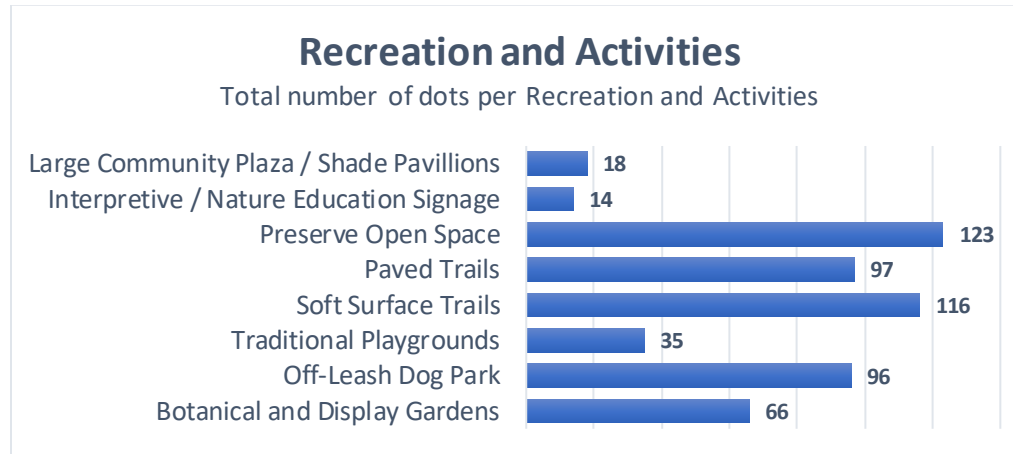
Recreation and Activities

Total number of dots per Recreation and Activities

| Category | Dots |
|---|---|
| Large Community Plaza / Shade Pavillions | 18 |
| Interpretive / Nature Education Signage | 14 |
| Preserve Open Space | 123 |
| Paved Trails | 97 |
| Soft Surface Trails | 116 |
| Traditional Playgrounds | 35 |
| Off-Leash Dog Park | 96 |
| Botanical and Display Gardens | 66 |